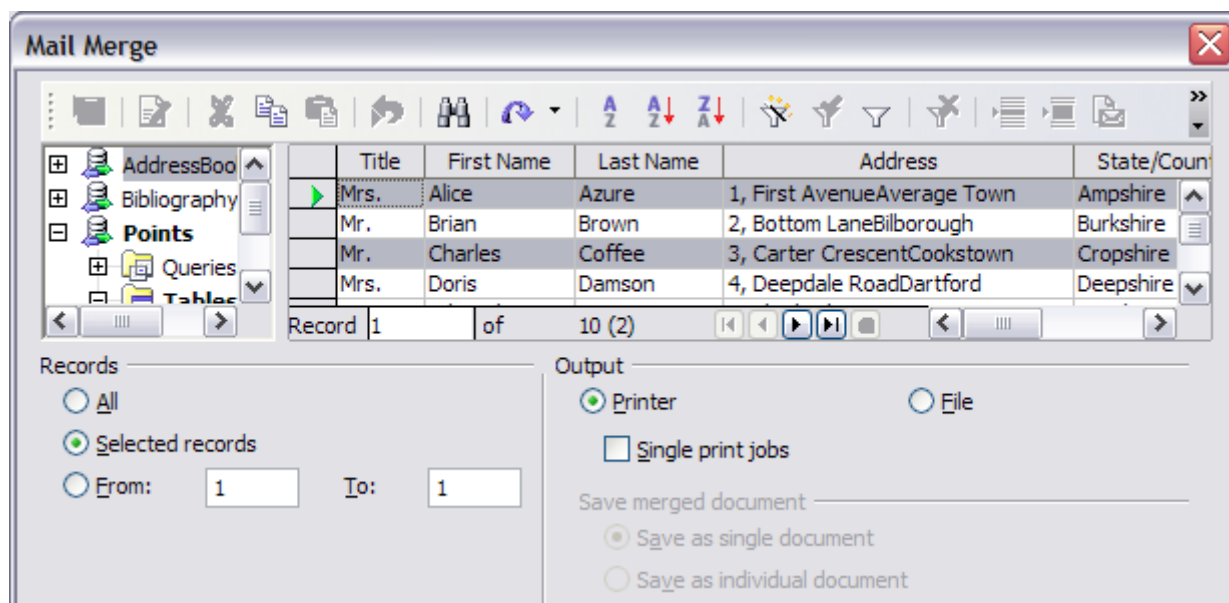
Mail Merge

AddressBoo
Bibliography
Points
Queries
Tables

| | Title | First Name | Last Name | Address | State/Coun |
|---|---|---|---|---|---|
| | Mrs. | Alice | Azure | 1, First AvenueAverage Town | Ampshire |
| | Mr. | Brian | Brown | 2, Bottom LaneBilborough | Burkshire |
| | Mr. | Charles | Coffee | 3, Carter CrescentCookstown | Cropshire |
| | Mrs. | Doris | Damson | 4, Deepdale RoadDartford | Deepshire |

Record 1 of 10 (2)

Records
All
Selected records
From: 1 To: 1

Output
Printer
File
Single print jobs
Save merged document
Save as single document
Save as individual document